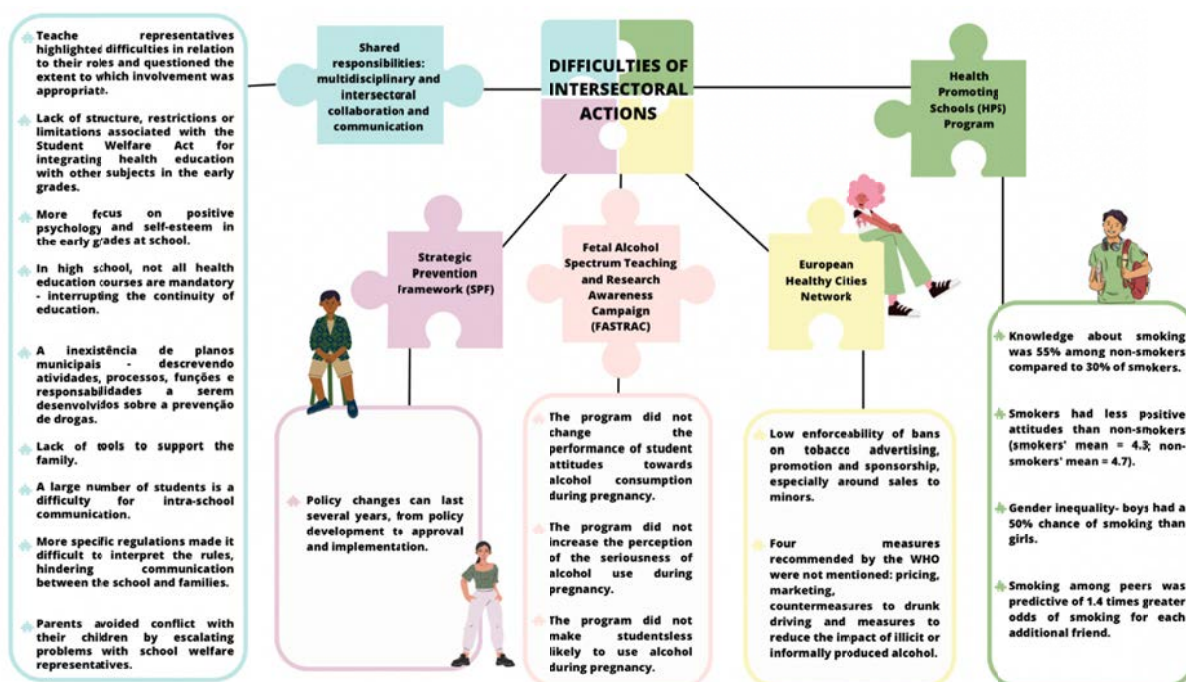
DIFFICULTIES OF INTERSECTORAL ACTIONS

Shared responsibilities: multidisciplinary and intersectoral collaboration and communication

Health Promoting Schools (HPS) Program

Teache representatives highlighted difficulties in relation to their roles and questioned the extent to which involvement was appropriate.

Lack of structure, restrictions or limitations associated with the Student Welfare Act for integrating health education with other subjects in the early grades.

More focus on positive psychology and self-esteem in the early grades at school.

In high school, not all health education courses are mandatory - interrupting the continuity of education.

A inexistência de planos municipais - descrevendo atividades, processos, funções e responsabilidades a serem desenvolvidos sobre a prevenção de drogas.

Lack of tools to support the family.

A large number of students is a difficulty for intra-school communication.

More specific regulations made it difficult to interpret the rules, hindering communication between the school and families.

Parents avoided conflict with their children by escalating problems with school welfare representatives.

Strategic Prevention Framework (SPF)

Policy changes can last several years, from policy development to approval and implementation.

Fetal Alcohol Spectrum Teaching and Research Awareness Campaign (FASTRAC)

The program did not change the performance of student attitudes towards alcohol consumption during pregnancy.

The program did not increase the perception of the seriousness of alcohol use during pregnancy.

The program did not make studentsless likely to use alcohol during pregnancy.

European Healthy Cities Network

Low enforceability of bans on tobacco advertising, promotion and sponsorship, especially around sales to minors.

Four measures recommended by the WHO were not mentioned: pricing, marketing, countermeasures to drunk driving and measures to reduce the impact of illicit or informally produced alcohol.

Knowledge about smoking was 55% among non-smokers compared to 30% of smokers.

Smokers had less positive attitudes than non-smokers (smokers' mean = 4.3; non-smokers' mean = 4.7).

Gender inequality- boys had a 50% chance of smoking than girls.

Smoking among peers was predictive of 1.4 times greater odds of smoking for each additional friend.